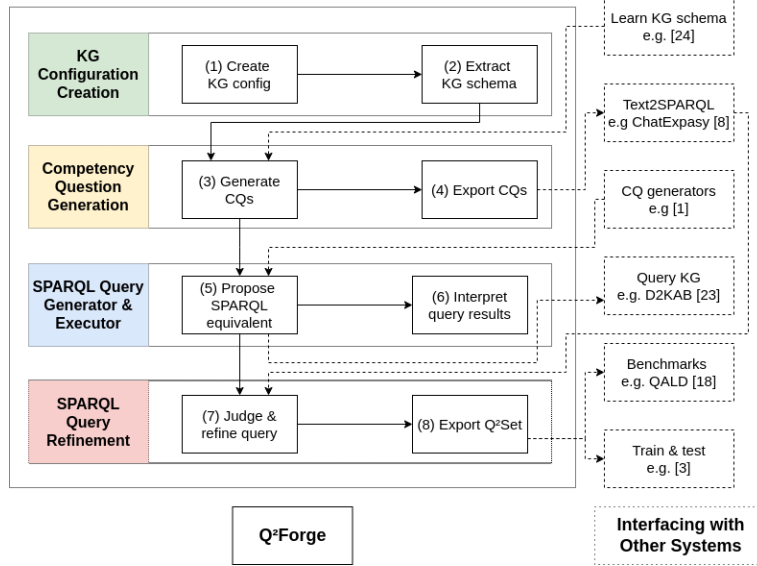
KG Configuration Creation

(1) Create KG config

(2) Extract KG schema

Competency Question Generation

(3) Generate CQs

(4) Export CQs

SPARQL Query Generator & Executor

(5) Propose SPARQL equivalent

(6) Interpret query results

SPARQL Query Refinement

(7) Judge & refine query

(8) Export Q²Set

Learn KG schema e.g. [24]

Text2SPARQL e.g ChatExpasy [8]

CQ generators e.g [1]

Query KG e.g. D2KAB [23]

Benchmarks e.g. QALD [18]

Train & test e.g. [3]

Q²Forge

Interfacing with Other Systems